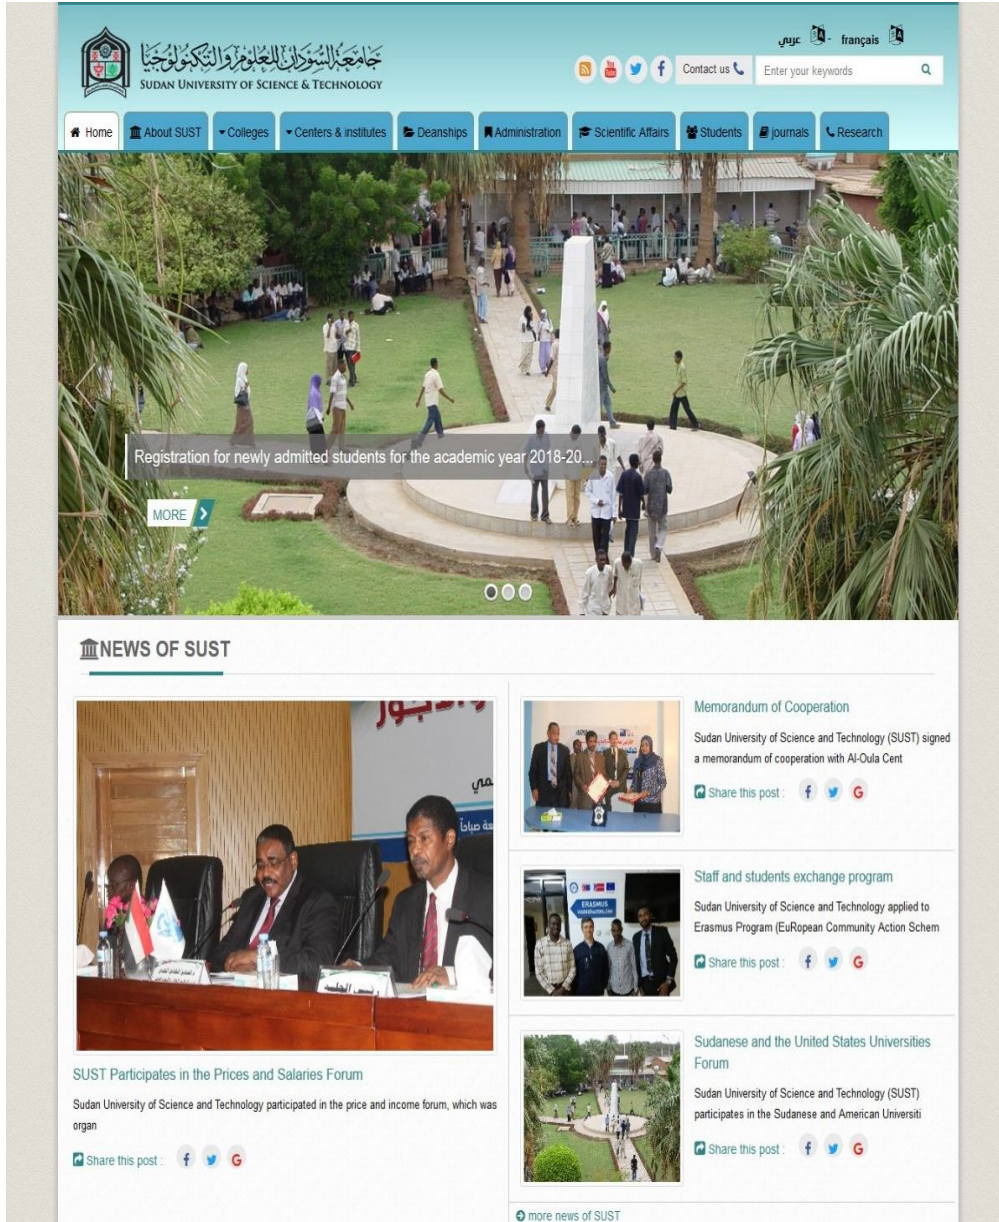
جامعة السودان للعلوم والتكنولوجيا
SUDAN UNIVERSITY OF SCIENCE & TECHNOLOGY

عربي - français

Contact us

Enter your keywords

Home
About SUST
Colleges
Centers & institutes
Deanships
Administration
Scientific Affairs
Students
journals
Research

Registration for newly admitted students for the academic year 2018-20...

MORE

NEWS OF SUST

SUST Participates in the Prices and Salaries Forum

Sudan University of Science and Technology participated in the price and income forum, which was organ

Share this post :

Memorandum of Cooperation

Sudan University of Science and Technology (SUST) signed a memorandum of cooperation with Al-Oula Cent

Share this post :

Staff and students exchange program

Sudan University of Science and Technology applied to Erasmus Program (EuRopean Community Action Schem

Share this post :

Sudanese and the United States Universities Forum

Sudan University of Science and Technology (SUST) participates in the Sudanese and American Universiti

Share this post :

more news of SUST